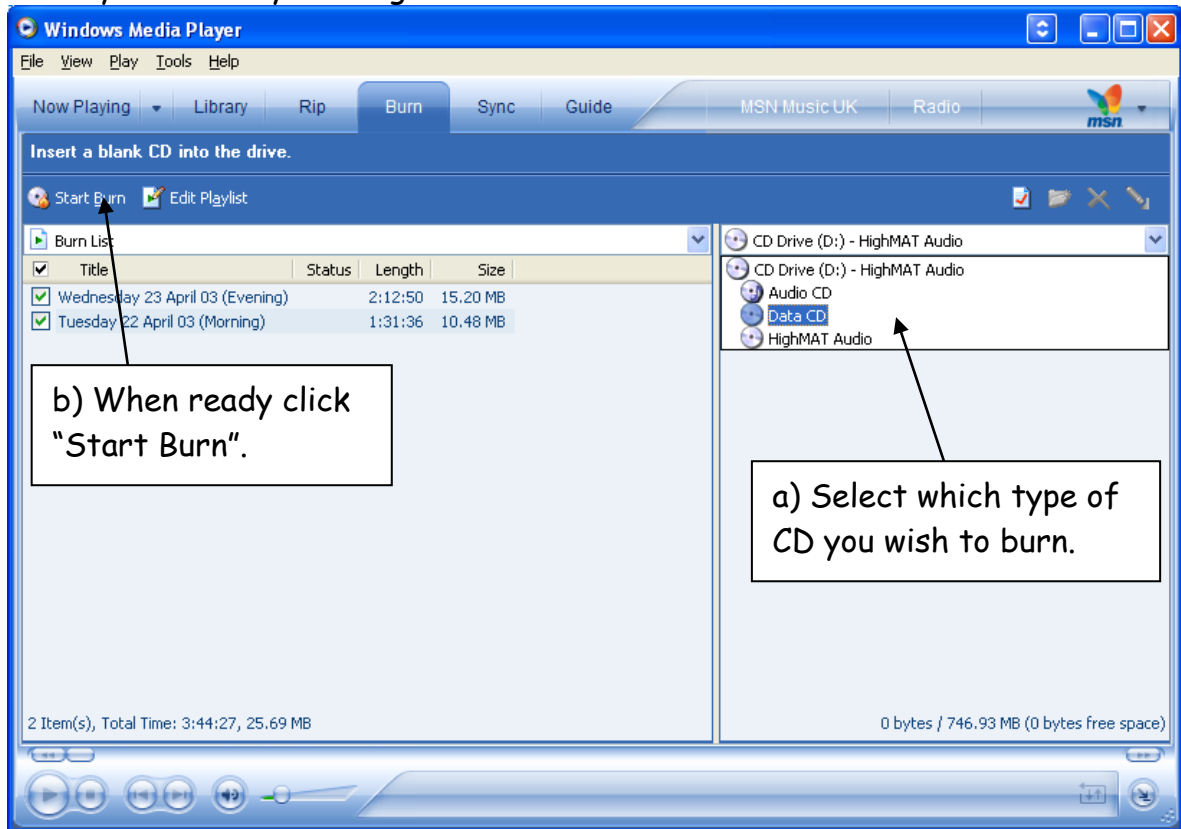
Windows Media Player

File View Play Tools Help

Now Playing Library Rip Burn Sync Guide MSN Music UK Radio msn

Insert a blank CD into the drive.

Start Burn Edit Playlist

Burn List

| Title | Status | Length | Size |
|---|---|---|---|
| Wednesday 23 April 03 (Evening) | | 2:12:50 | 15.20 MB |
| Tuesday 22 April 03 (Morning) | | 1:31:36 | 10.48 MB |

CD Drive (D:) - HighMAT Audio

CD Drive (D:) - HighMAT Audio
Audio CD
Data CD
HighMAT Audio

b) When ready click "Start Burn".

a) Select which type of CD you wish to burn.

2 Item(s), Total Time: 3:44:27, 25.69 MB

0 bytes / 746.93 MB (0 bytes free space)